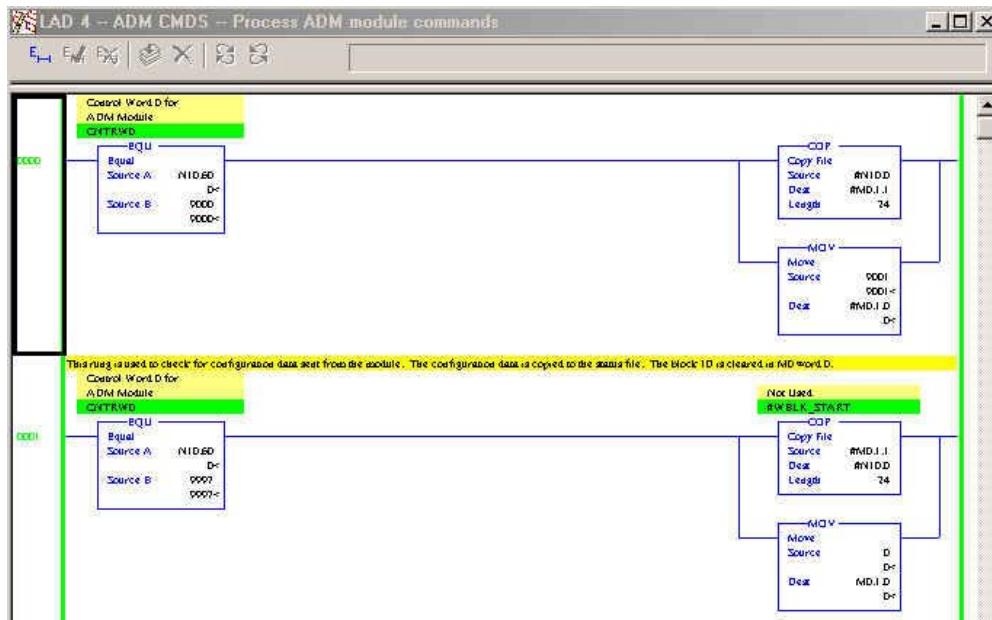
LAD 4 -- ADM CMDS -- Process ADM module commands

Control Word D for
ADM Module
CNTRWD

0000

EQU
Equal
Source A N10:60
0<
Source B 9000
9000<

COP
Copy File
Source #N10:0
Dest #M0.1.1
Length 74

MOV
Move
Source 9001
9001<
Dest #M0.1.0
0<

This rung is used to check for configuration data sent from the module. The configuration data is copied to the status file. The block ID is cleared in M0 word 0.

Control Word D for
ADM Module
CNTRWD

0001

EQU
Equal
Source A N10:60
0<
Source B 9997
9997<

Not Used
#WBLK_START

COP
Copy File
Source #M0.1.1
Dest #N10:0
Length 74

MOV
Move
Source 0
0<
Dest M0.1.0
0<